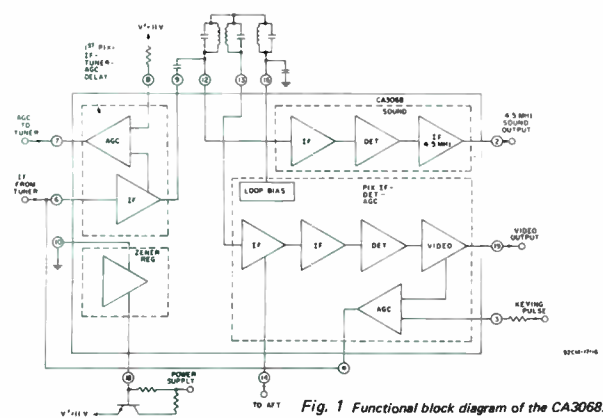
V+ 11 V

1ST PIX-IF-TUNER-AGC DELAY

8

9

12

13

16

CA3068

AGC TO TUNER

7

AGC

SOUND

IF

DET

IF 4.5 MHz

4.5 MHz SOUND OUTPUT

2

IF FROM TUNER

6

IF

LOOP BIAS

PIX IF-DET-AGC

10

ZENER REG

IF

IF

DET

VIDEO

VIDEO OUTPUT

15

AGC

KEYING PULSE

3

4

POWER SUPPLY

11

14

TO AFT

V+ 11 V

92CM-17916

Fig. 1 Functional block diagram of the CA3068.